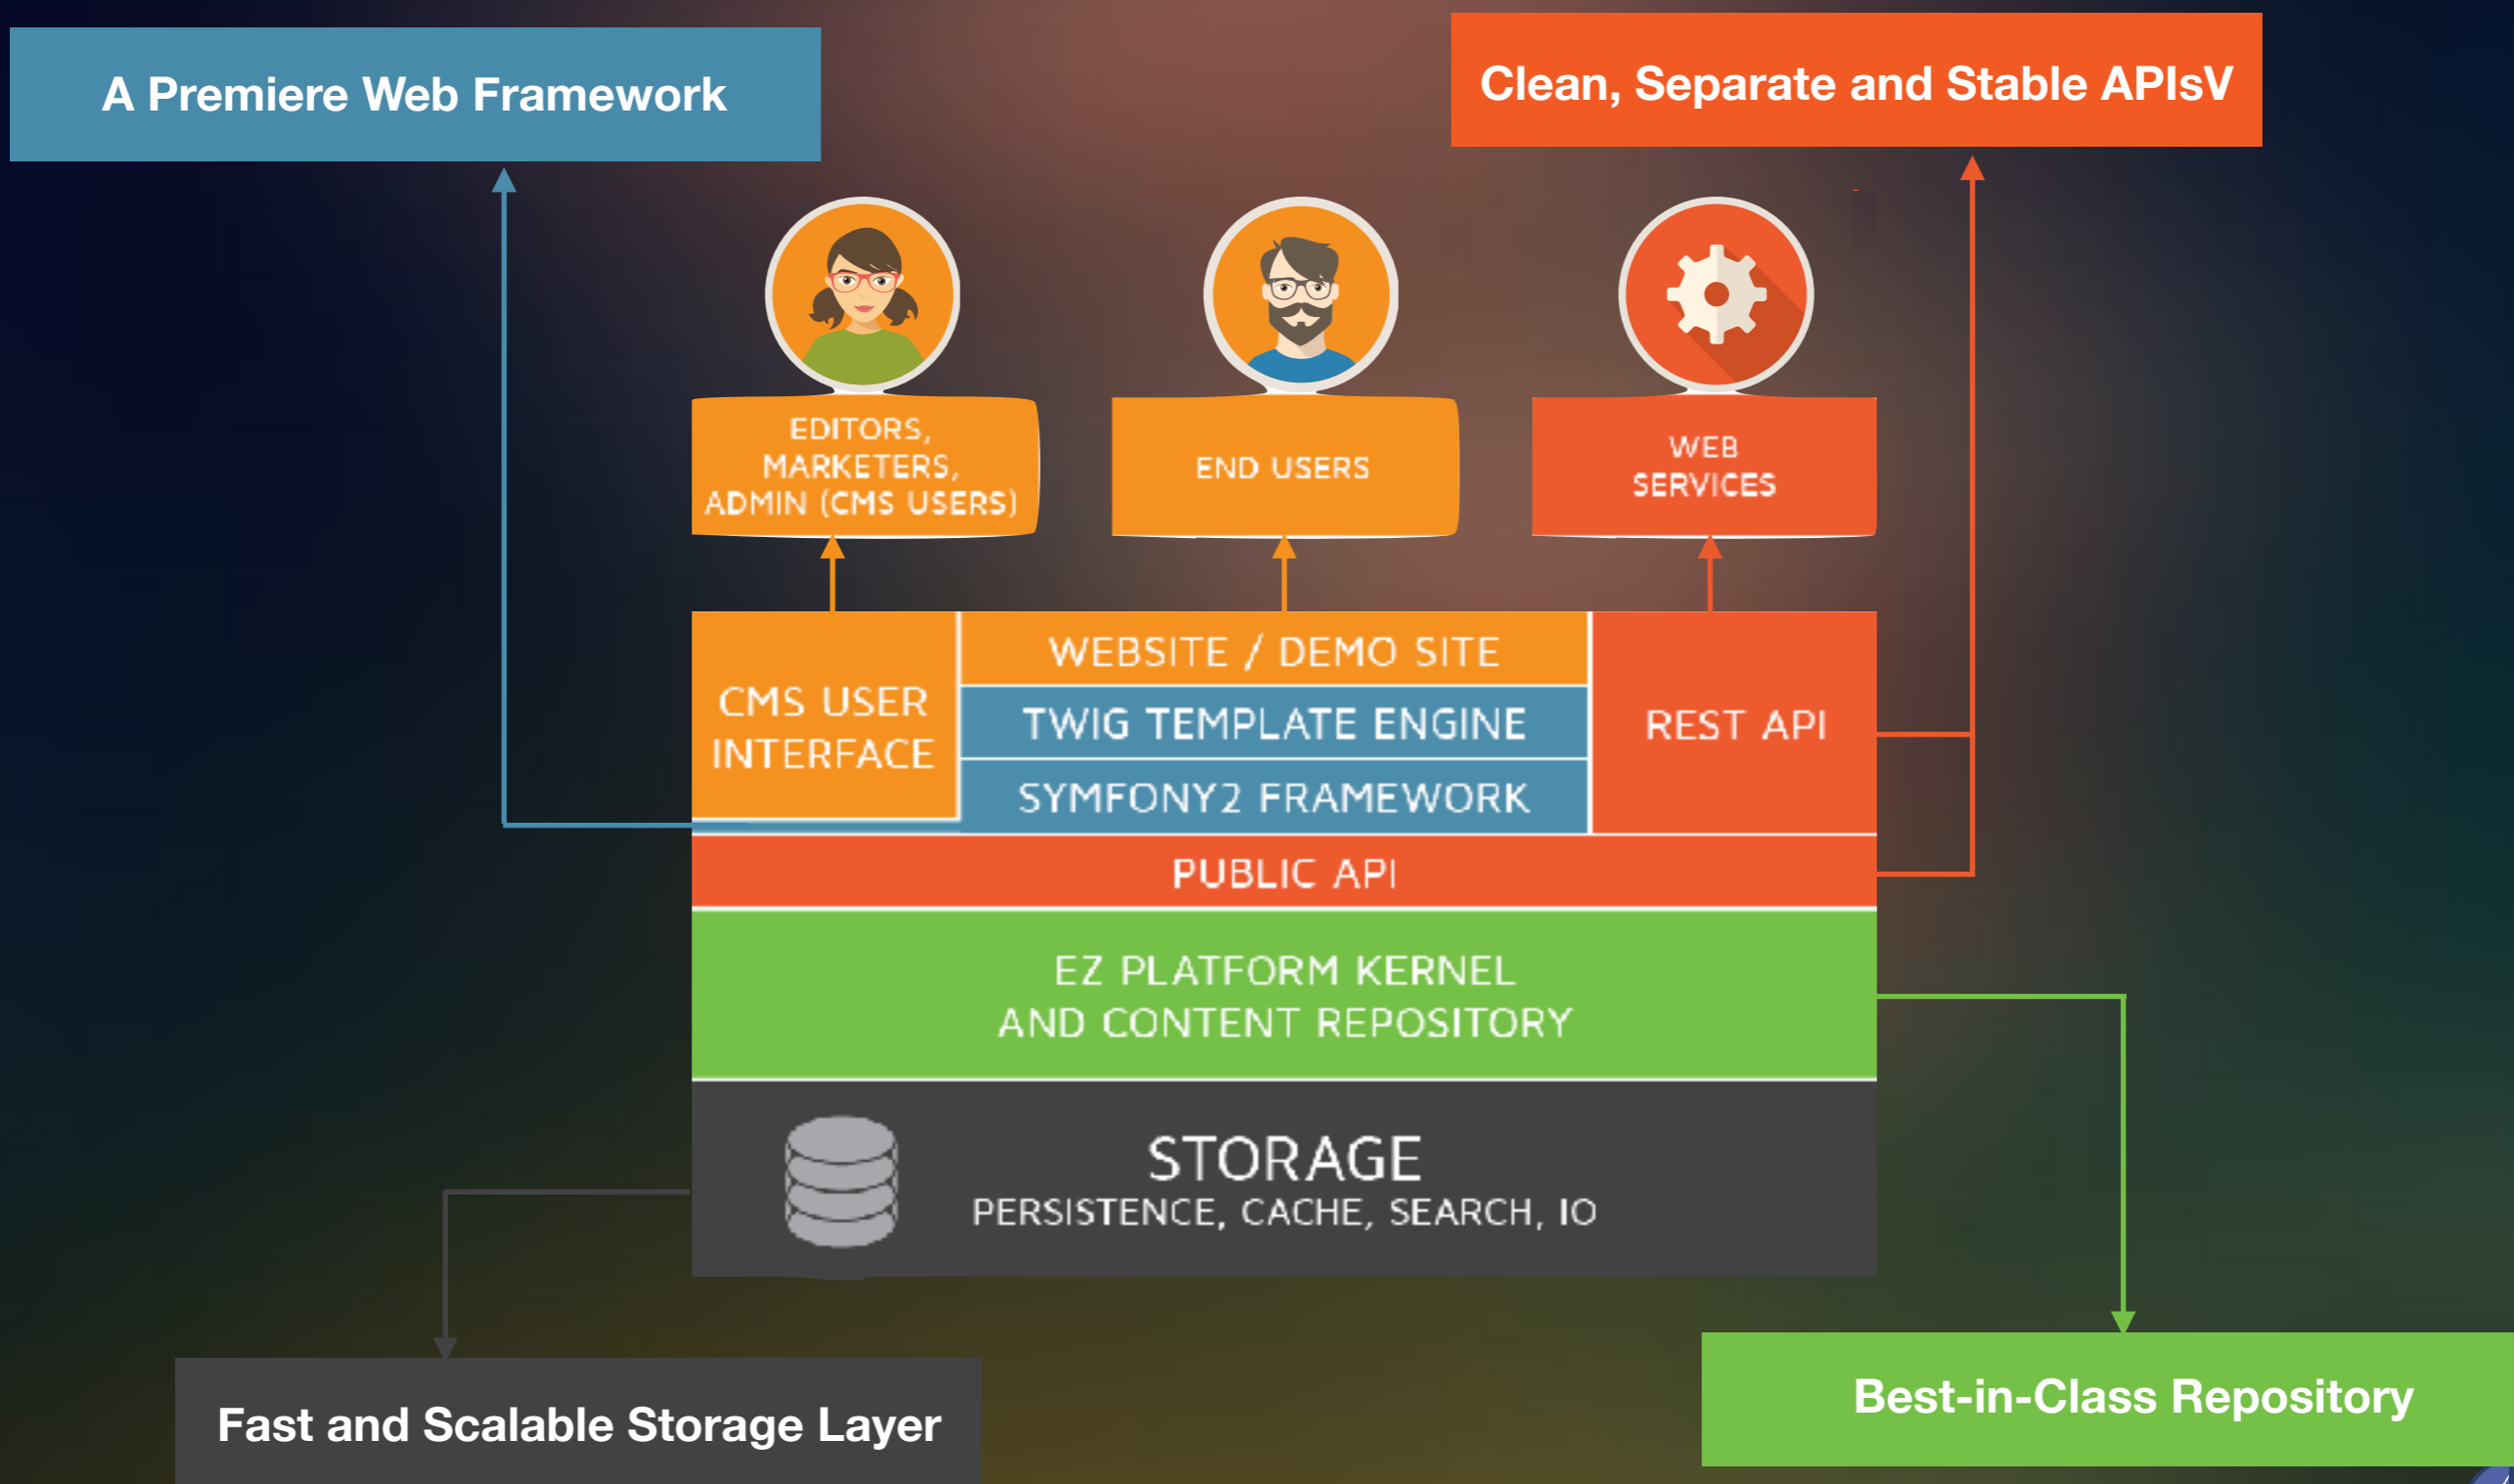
A Premiere Web Framework

Clean, Separate and Stable APIsV

EDITORS, MARKETERS, ADMIN (CMS USERS)

END USERS

WEB SERVICES

CMS USER INTERFACE

WEBSITE / DEMO SITE

TWIG TEMPLATE ENGINE

SYMFONY2 FRAMEWORK

REST API

PUBLIC API

EZ PLATFORM KERNEL AND CONTENT REPOSITORY

STORAGE
PERSISTENCE, CACHE, SEARCH, IO

Fast and Scalable Storage Layer

Best-in-Class Repository